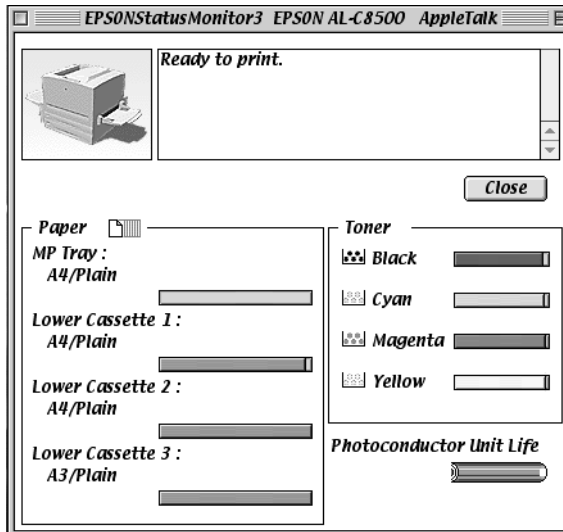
EPSONStatusMonitor3 EPSON AL-C8500 AppleTalk

Ready to print.

Close

Paper

MP Tray :
A4/Plain

Lower Cassette 1 :
A4/Plain

Lower Cassette 2 :
A4/Plain

Lower Cassette 3 :
A3/Plain

Toner

Black

Cyan

Magenta

Yellow

Photoconductor Unit Life